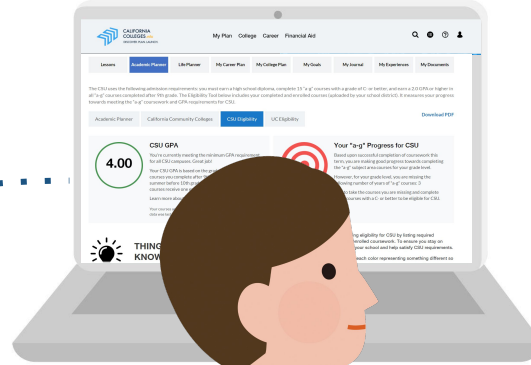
CALIFORNIA COLLEGES .edu DISCOVER YOUR LEGACY

My Plan College Career Financial Aid

Lessons | Academic Planner | Life Planner | My Career Plan | My College Plan | My Goals | My Journal | My Experiences | My Documents

The CSU uses the following admission requirements: you must earn a high school diploma, complete 15 "a-g" courses with a grade of C- or better, and earn a 2.0 GPA or higher in all "a-g" courses completed after 9th grade. The Eligibility Tool below includes your completed and enrolled courses (uploaded by your school district). It measures your progress towards meeting the "a-g" coursework and GPA requirements for CSU.

Academic Planner | California Community Colleges | CSU Eligibility | UC Eligibility

Download PDF

CSU GPA

4.00

You're currently meeting the minimum GPA requirement for all CSU campuses. Great job!

Your CSU GPA is based on the grades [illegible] courses you complete after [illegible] summer before 10th gr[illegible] courses receive ext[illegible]

Learn more abo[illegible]

Your "a-g" Progress for CSU

Based upon successful completion of coursework this term, you are making good progress towards completing the "a-g" subject area courses for your grade level.

However, for your grade level, you are missing the following number of years of "a-g" courses: 3

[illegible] take the courses you are missing and complete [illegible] courses with a C- or better to be eligible for CSU.

THING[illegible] KNOW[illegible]

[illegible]ng eligibility for CSU by listing required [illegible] enrolled coursework. To ensure you stay on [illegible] your school and help satisfy CSU requirements.

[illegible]ach color representing something different as